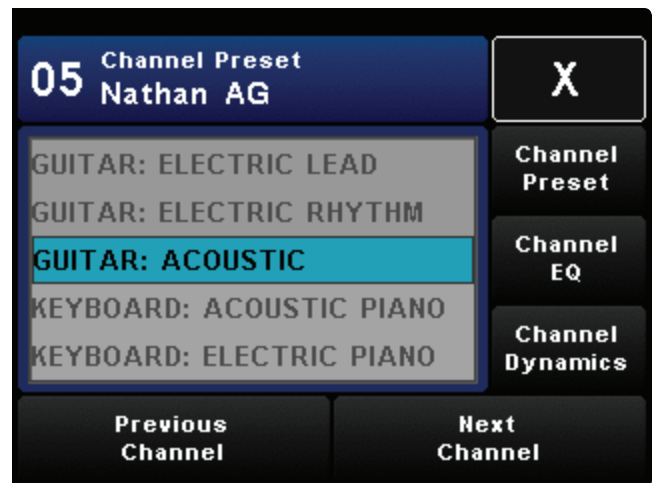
05 Channel Preset
Nathan AG

X

GUITAR: ELECTRIC LEAD
GUITAR: ELECTRIC RHYTHM
GUITAR: ACOUSTIC
KEYBOARD: ACOUSTIC PIANO
KEYBOARD: ELECTRIC PIANO

Channel Preset

Channel EQ

Channel Dynamics

Previous Channel

Next Channel